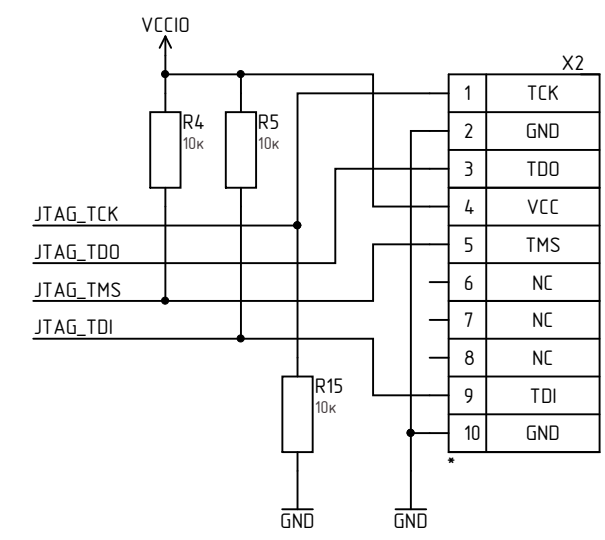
VCCIO

R4
10k

R5
10k

X2

| 1 | TCK |
|---|---|
| 2 | GND |
| 3 | TDO |
| 4 | VCC |
| 5 | TMS |
| 6 | NC |
| 7 | NC |
| 8 | NC |
| 9 | TDI |
| 10 | GND |

JTAG_TCK
JTAG_TDO
JTAG_TMS
JTAG_TDI

R15
10k

*

GND
GND